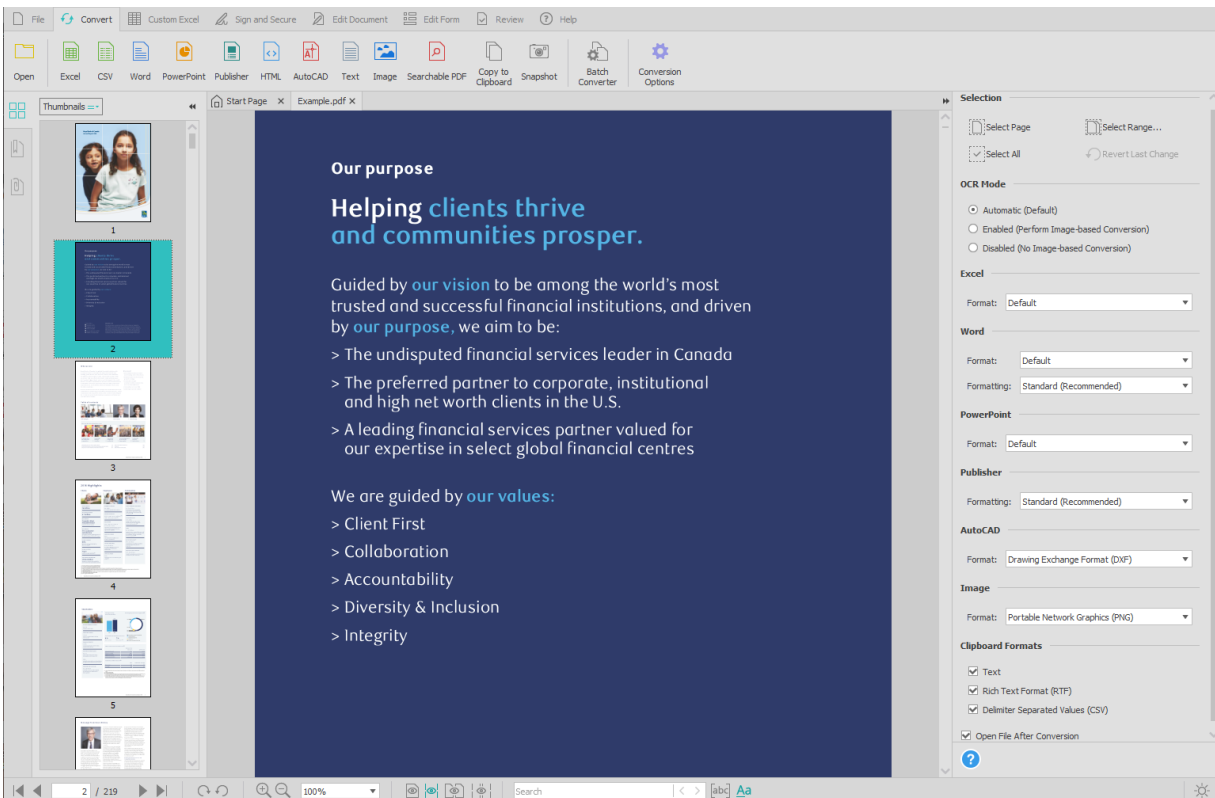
File Convert Custom Excel Sign and Secure Edit Document Edit Form Review Help

Open Excel CSV Word PowerPoint Publisher HTML AutoCAD Text Image Searchable PDF Copy to Clipboard Snapshot Batch Converter Conversion Options

Thumbnails

Start Page Example.pdf

1
2
3
4
5

Our purpose

Helping clients thrive and communities prosper.

Guided by our vision to be among the world's most trusted and successful financial institutions, and driven by our purpose, we aim to be:

> The undisputed financial services leader in Canada

> The preferred partner to corporate, institutional and high net worth clients in the U.S.

> A leading financial services partner valued for our expertise in select global financial centres

We are guided by our values:

> Client First

> Collaboration

> Accountability

> Diversity & Inclusion

> Integrity

Selection

Select Page
Select Range...
Select All
Revert Last Change

OCR Mode

Automatic (Default)
Enabled (Perform Image-based Conversion)
Disabled (No Image-based Conversion)

Excel

Format: Default

Word

Format: Default
Formatting: Standard (Recommended)

PowerPoint

Format: Default

Publisher

Formatting: Standard (Recommended)

AutoCAD

Format: Drawing Exchange Format (DXF)

Image

Format: Portable Network Graphics (PNG)

Clipboard Formats

Text
Rich Text Format (RTF)
Delimiter Separated Values (CSV)

Open File After Conversion

2 / 219 100% Search abc Aa